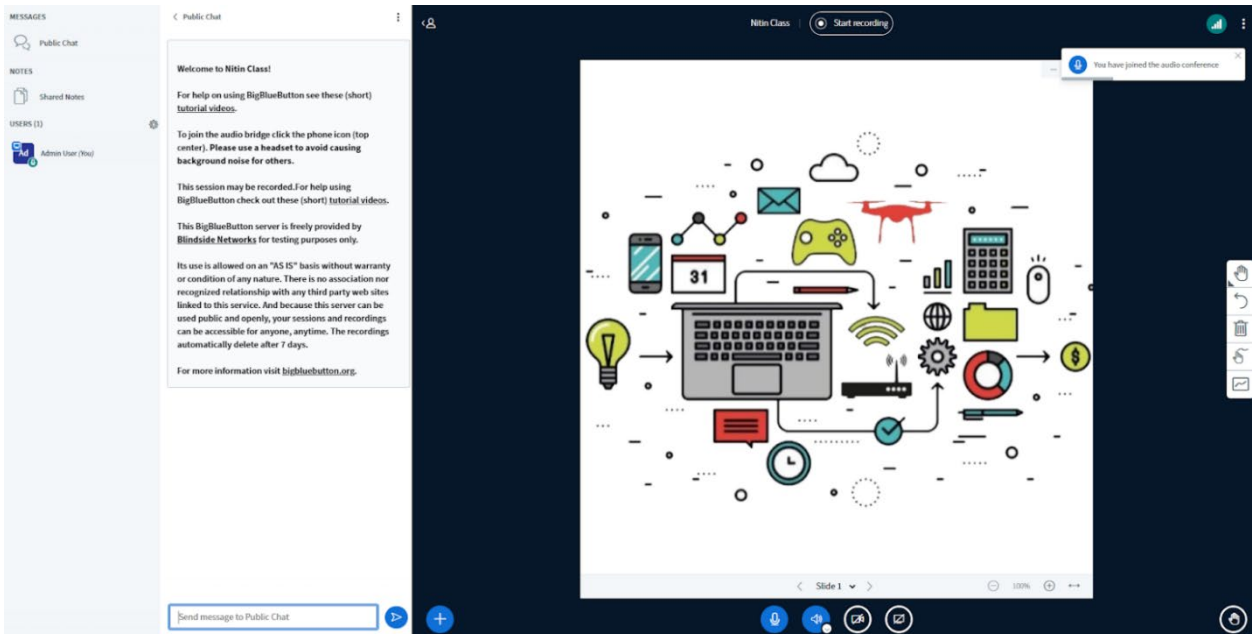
MESSAGES

Public Chat

NOTES

Shared Notes

USERS (1)

Ad

Admin User (You)

Public Chat

Welcome to Nitin Class!

For help on using BigBlueButton see these (short) tutorial videos.

To join the audio bridge click the phone icon (top center). Please use a headset to avoid causing background noise for others.

This session may be recorded.For help using BigBlueButton check out these (short) tutorial videos.

This BigBlueButton server is freely provided by Blindside Networks for testing purposes only.

Its use is allowed on an "AS IS" basis without warranty or condition of any nature. There is no association nor recognized relationship with any third party web sites linked to this service. And because this server can be used public and openly, your sessions and recordings can be accessible for anyone, anytime. The recordings automatically delete after 7 days.

For more information visit bigbluebutton.org.

Send message to Public Chat

Nitin Class

Start recording

You have joined the audio conference

31

Slide 1

100%